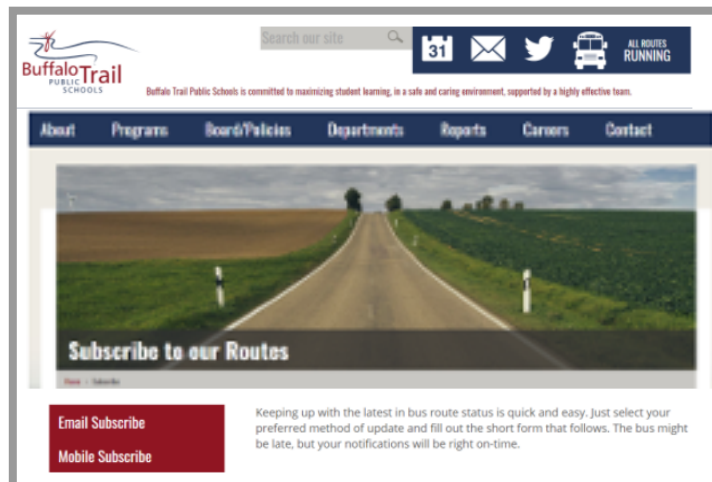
Buffalo Trail PUBLIC SCHOOLS

Search our site

31

ALL ROUTES RUNNING

Buffalo Trail Public Schools is committed to maximizing student learning, in a safe and caring environment, supported by a highly effective team.

About Programs Board/Policies Departments Reports Careers Contact

Subscribe to our Routes

Home › Subscribe

Email Subscribe

Mobile Subscribe

Keeping up with the latest in bus route status is quick and easy. Just select your preferred method of update and fill out the short form that follows. The bus might be late, but your notifications will be right on-time.